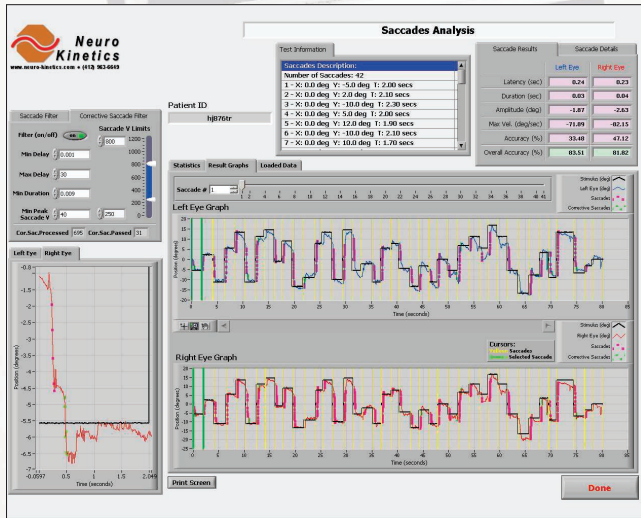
Neuro Kinetics
www.neuro-kinetics.com • (412) 963-6649

Saccades Analysis

Test Information

Saccades Description:
Number of Saccades: 42
1 - X: 0.0 deg Y: -5.0 deg T: 2.00 secs
2 - X: 0.0 deg Y: 2.0 deg T: 2.10 secs
3 - X: 0.0 deg Y: -10.0 deg T: 2.30 secs
4 - X: 0.0 deg Y: 5.0 deg T: 2.00 secs
5 - X: 0.0 deg Y: 12.0 deg T: 1.90 secs
6 - X: 0.0 deg Y: -10.0 deg T: 2.10 secs
7 - X: 0.0 deg Y: 10.0 deg T: 1.70 secs

Saccade Results | Saccade Details

| | Left Eye | Right Eye |
|---|---|---|
| Latency (sec) | 0.24 | 0.23 |
| Duration (sec) | 0.03 | 0.04 |
| Amplitude (deg) | -1.87 | -2.63 |
| Max Vel. (deg/sec) | -71.89 | -82.15 |
| Accuracy (%) | 33.48 | 47.12 |
| Overall Accuracy (%) | 83.51 | 81.82 |

Saccade Filter | Corrective Saccade Filter

Filter (on/off)
Saccade V Limits
800
Min Delay 0.001
Max Delay 30
Min Duration 0.009
Min Peak Saccade V 40
250
1200 1000 800 600 400 200 0
Cor.Sac.Processed 695 Cor.Sac.Passed 31

Patient ID
hj876tr

Statistics | Result Graphs | Loaded Data

Saccade # 1
1 2 3 4 5 6 7 8 9 10 11 12 13 14 15 16 17 18 19 20 21 22 23 24 25 26 27 28 29 30 31 32 33 34 35 36 37 38 39 40 41

Left Eye Graph
Stimulus (deg)
Left Eye (deg)
Saccades
Corrective Saccades
Position (degrees)
20 15 10 5 0 -5 -10 -15 -20
0 5 10 15 20 25 30 35 40 45 50 55 60 65 70 75 80 85 90
Time (seconds)

Cursors:
Saccades
Selected Saccade

Right Eye Graph
Stimulus (deg)
Right Eye (deg)
Saccades
Corrective Saccades
Position (degrees)
20 15 10 5 0 -5 -10 -15 -20
0 5 10 15 20 25 30 35 40 45 50 55 60 65 70 75 80 85 90
Time (seconds)

Left Eye | Right Eye
-1.5 -2 -2.5 -3 -3.5 -4 -4.5 -5 -5.5 -6 -6.5 -6.7
Position (degrees)
-0.0597 0 0.5 1 1.5 2 2.049
Time (seconds)

Print Screen

Done